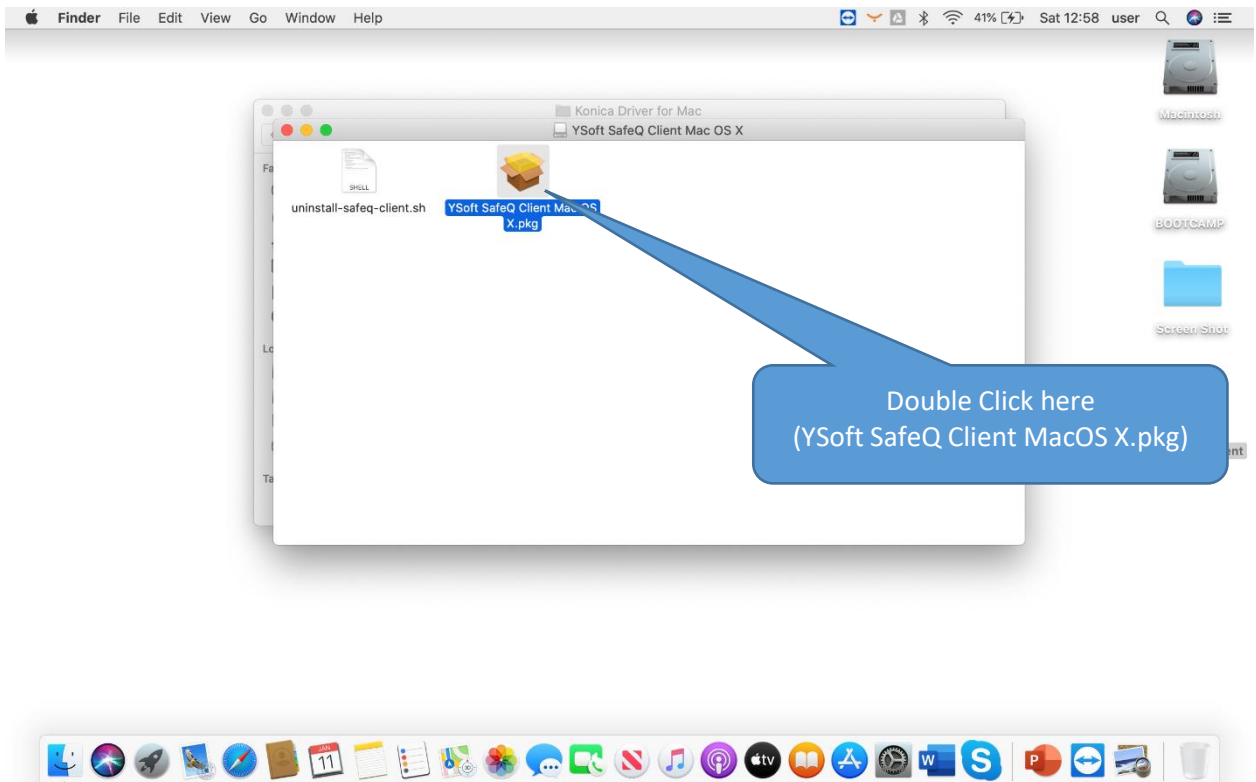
Finder File Edit View Go Window Help
41% Sat 12:58 user

Macintosh
BOOTCAMP
Screen Shot

Konica Driver for Mac
YSoft SafeQ Client Mac OS X

Fa
Lo
Ta

SHELL
uninstall-safeq-client.sh
YSoft SafeQ Client MacOS X.pkg

Double Click here
(YSoft SafeQ Client MacOS X.pkg)

ent

JAN 11
tv
W
S
P